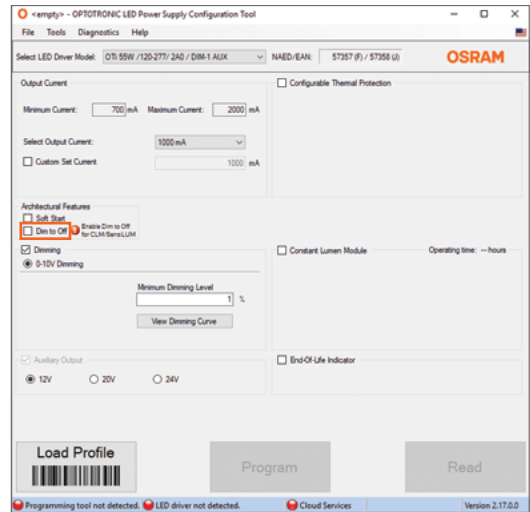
<empty> - OPTOTRONIC LED Power Supply Configuration Tool

File Tools Diagnostics Help

Select LED Driver Model: OTi 55W /120-277/ 2A0 / DIM-1 AUX

NAED/EAN: 57357 (F) / 57358 (J)

OSRAM

Output Current

Minimum Current: 700 mA Maximum Current: 2000 mA

Select Output Current: 1000 mA

Custom Set Current 1000 mA

Configurable Thermal Protection

Architectural Features

Soft Start

Dim to Off

Enable Dim to Off for CLM/SensiLUM

Dimming

0-10V Dimming

Minimum Dimming Level

1 %

View Dimming Curve

Constant Lumen Module

Operating time: -- hours

Auxiliary Output

12V 20V 24V

End-Of-Life Indicator

Load Profile

Program

Read

Programming tool not detected. LED driver not detected. Cloud Services Version 2.17.0.0